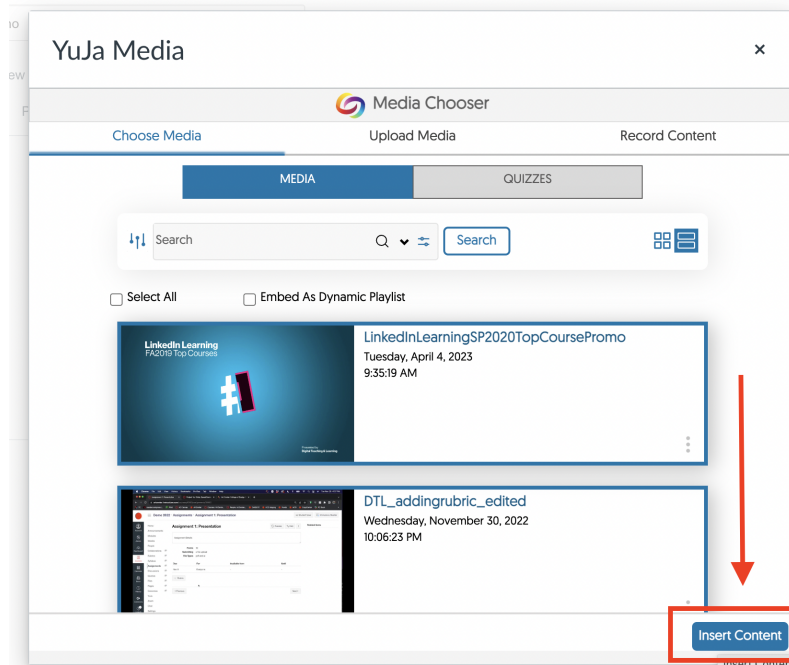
YuJa Media

×

Media Chooser

Choose Media

Upload Media

Record Content

MEDIA

QUIZZES

Search

Search

Select All

Embed As Dynamic Playlist

LinkedIn Learning
FA2019 Top Courses

#1

LinkedInLearningSP2020TopCoursePromo

Tuesday, April 4, 2023

9:35:19 AM

Assignment 1: Presentation

DTL_addingrubric_edited

Wednesday, November 30, 2022

10:06:23 PM

Insert Content